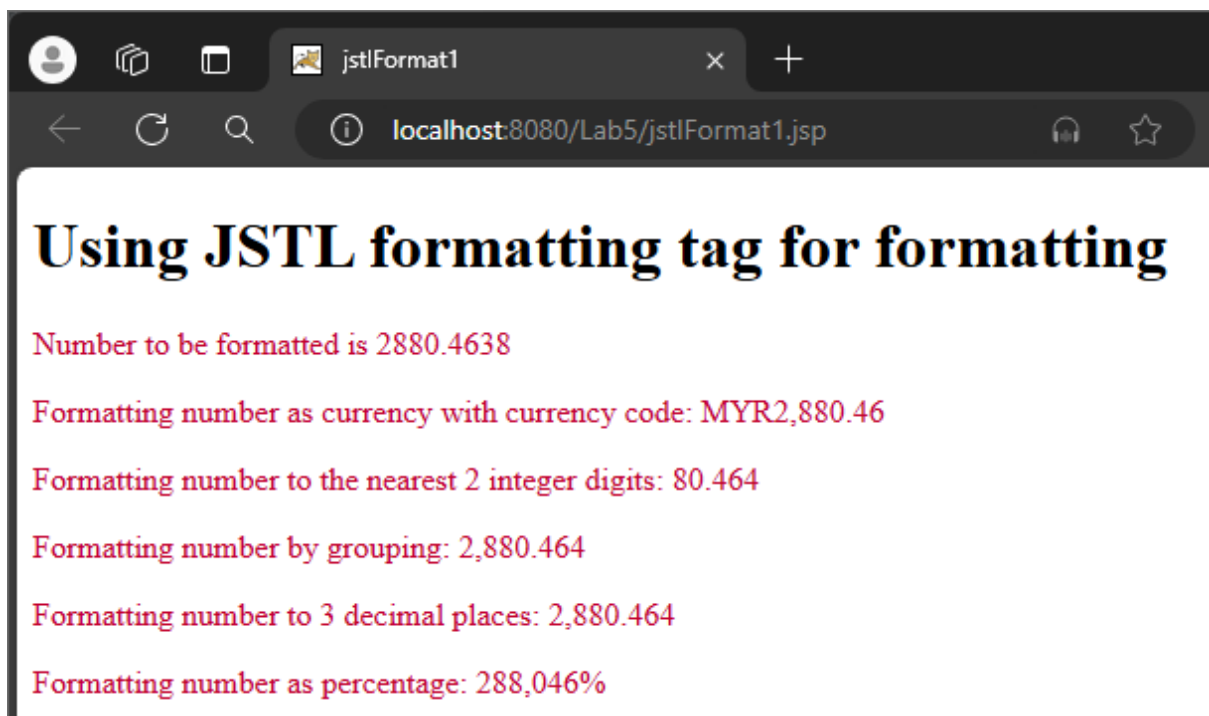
jstlFormat1

localhost:8080/Lab5/jstlFormat1.jsp

# Using JSTL formatting tag for formatting

Number to be formatted is 2880.4638

Formatting number as currency with currency code: MYR2,880.46

Formatting number to the nearest 2 integer digits: 80.464

Formatting number by grouping: 2,880.464

Formatting number to 3 decimal places: 2,880.464

Formatting number as percentage: 288,046%